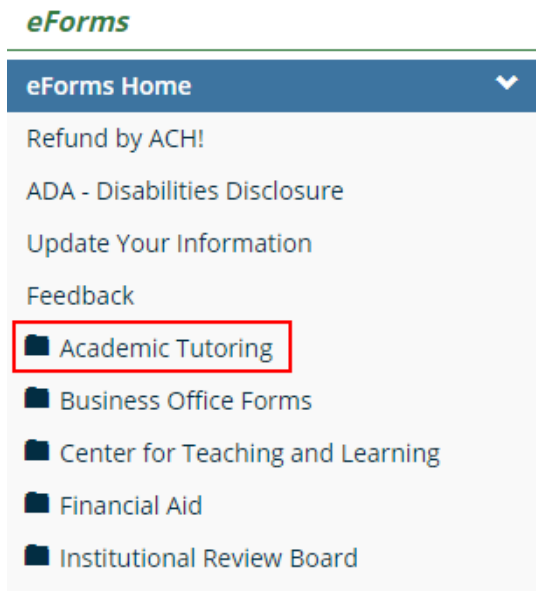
eForms

eForms Home

Refund by ACH!

ADA - Disabilities Disclosure

Update Your Information

Feedback

Academic Tutoring

Business Office Forms

Center for Teaching and Learning

Financial Aid

Institutional Review Board